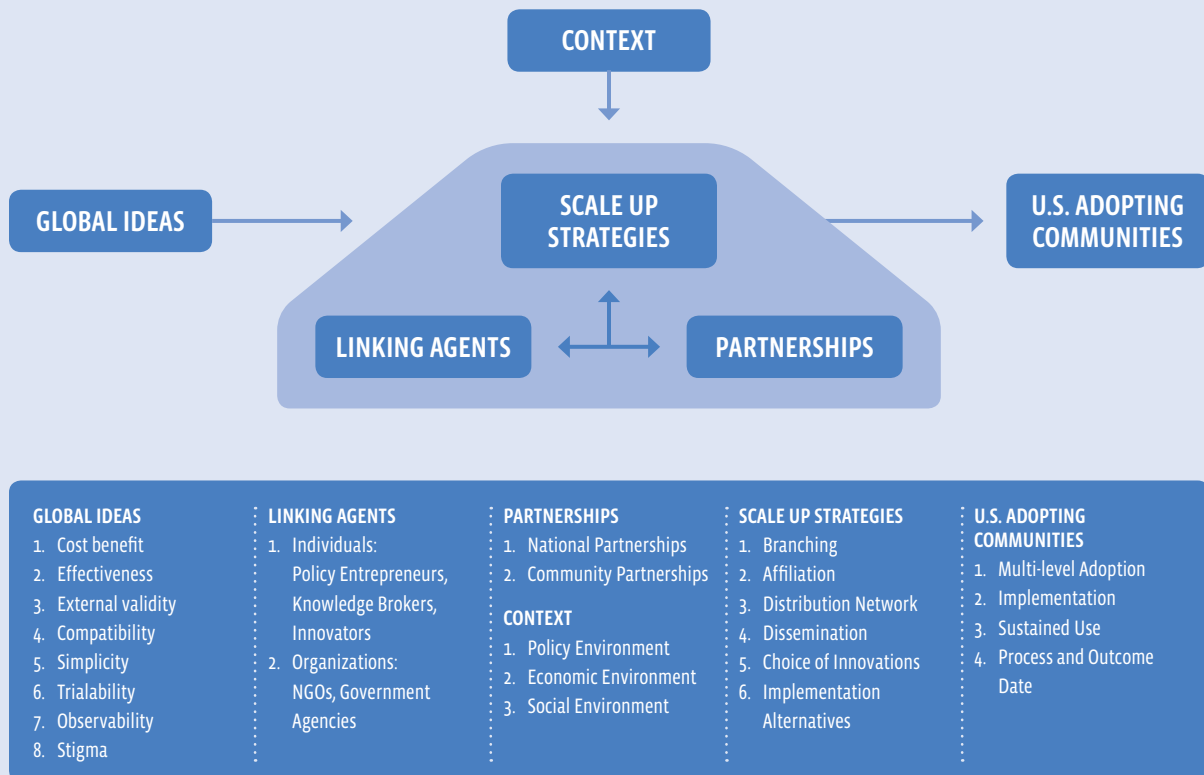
CONTEXT

GLOBAL IDEAS

SCALE UP STRATEGIES

U.S. ADOPTING COMMUNITIES

LINKING AGENTS

PARTNERSHIPS

GLOBAL IDEAS
1. Cost benefit
2. Effectiveness
3. External validity
4. Compatibility
5. Simplicity
6. Trialability
7. Observability
8. Stigma

LINKING AGENTS
1. Individuals: Policy Entrepreneurs, Knowledge Brokers, Innovators
2. Organizations: NGOs, Government Agencies

PARTNERSHIPS
1. National Partnerships
2. Community Partnerships

CONTEXT
1. Policy Environment
2. Economic Environment
3. Social Environment

SCALE UP STRATEGIES
1. Branching
2. Affiliation
3. Distribution Network
4. Dissemination
5. Choice of Innovations
6. Implementation Alternatives

U.S. ADOPTING COMMUNITIES
1. Multi-level Adoption
2. Implementation
3. Sustained Use
4. Process and Outcome Date